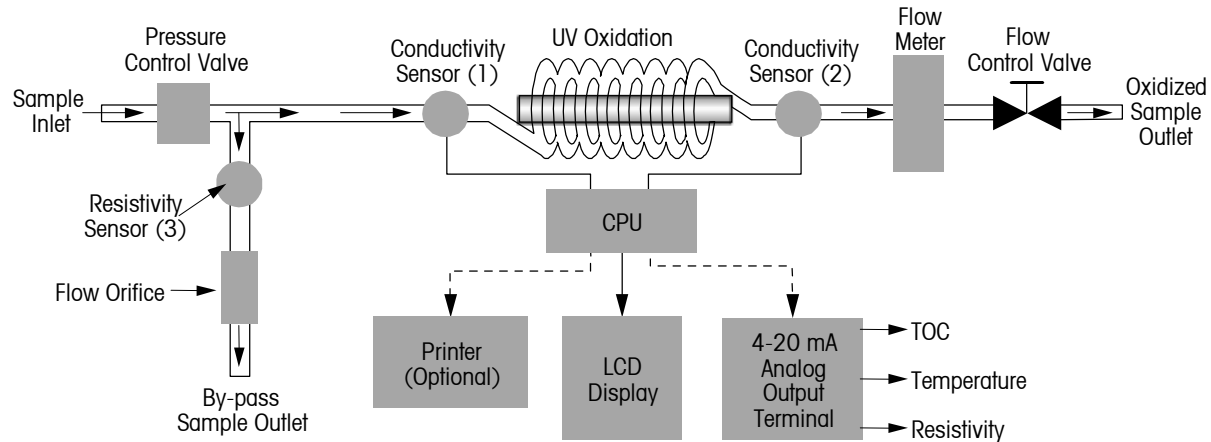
Sample Inlet

Pressure Control Valve

Resistivity Sensor (3)

Flow Orifice

By-pass Sample Outlet

Conductivity Sensor (1)

UV Oxidation

Conductivity Sensor (2)

Flow Meter

Flow Control Valve

Oxidized Sample Outlet

CPU

Printer (Optional)

LCD Display

4-20 mA Analog Output Terminal

TOC

Temperature

Resistivity